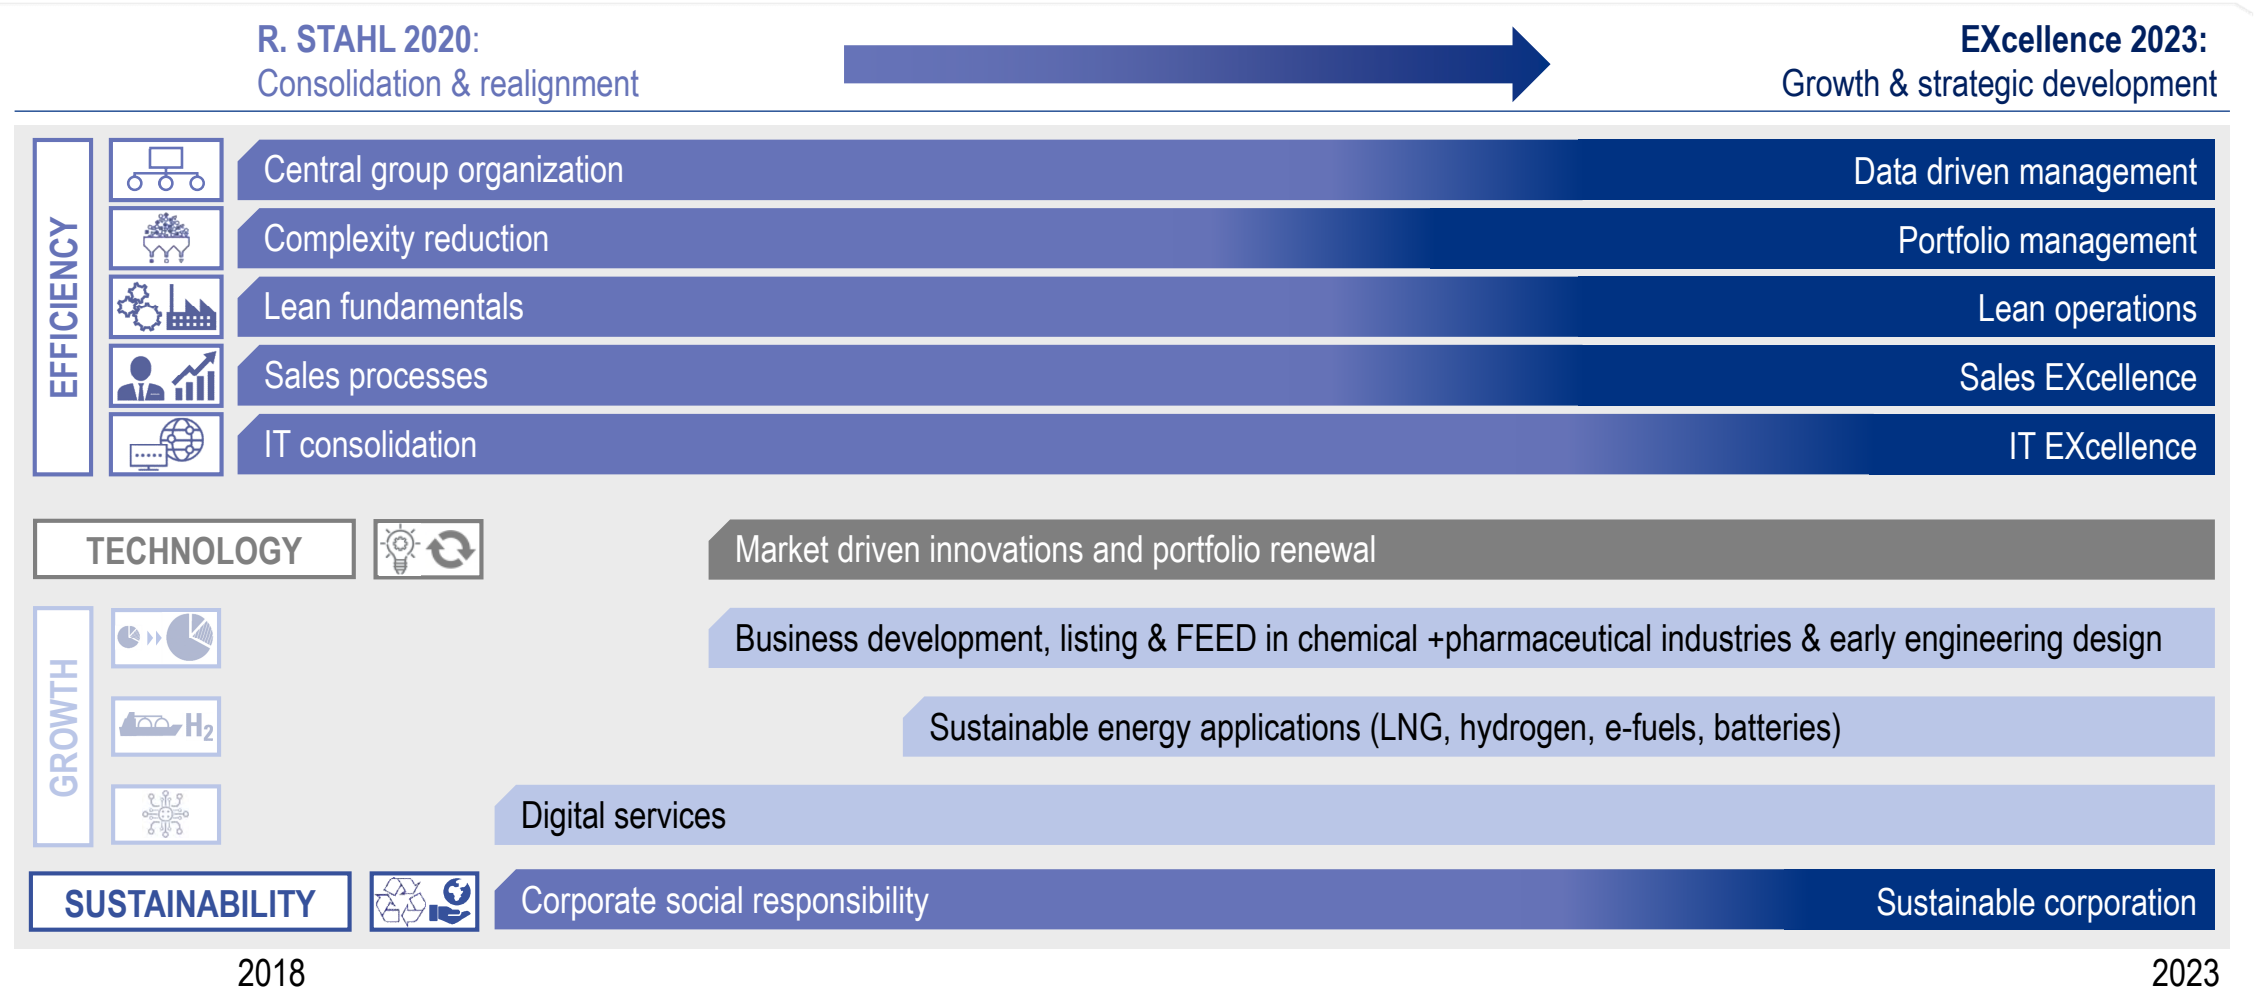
R. STAHL 2020:
Consolidation & realignment

EXcellence 2023:
Growth & strategic development

EFFICIENCY

Central group organization
Data driven management

Complexity reduction
Portfolio management

Lean fundamentals
Lean operations

Sales processes
Sales EXcellence

IT consolidation
IT EXcellence

TECHNOLOGY

Market driven innovations and portfolio renewal

GROWTH

Business development, listing & FEED in chemical +pharmaceutical industries & early engineering design

$H_2$

Sustainable energy applications (LNG, hydrogen, e-fuels, batteries)

Digital services

SUSTAINABILITY

Corporate social responsibility
Sustainable corporation

2018

2023